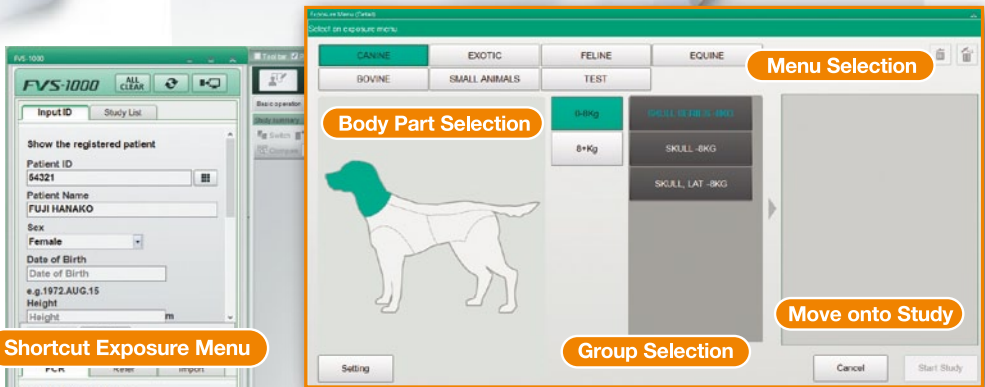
FVS-1000

FVS-1000 ALL CLEAR

Input ID | Study List

Show the registered patient

Patient ID

54321

Patient Name

FUJI HANAKO

Sex

Female

Date of Birth

Date of Birth

e.g.1972.AUG.15

Height

Height m

Shortcut Exposure Menu

FCR Refer Import

Tool bar

Basic operation

Study summary

Switch

Compare

Exposure Menu (Detail)

Select an exposure menu

CANINE | EXOTIC | FELINE | EQUINE

BOVINE | SMALL ANIMALS | TEST

Menu Selection

Body Part Selection

0-8Kg

8+Kg

SKULL SERIES -8KG

SKULL -8KG

SKULL, LAT -8KG

Move onto Study

Group Selection

Setting

Cancel

Start Study